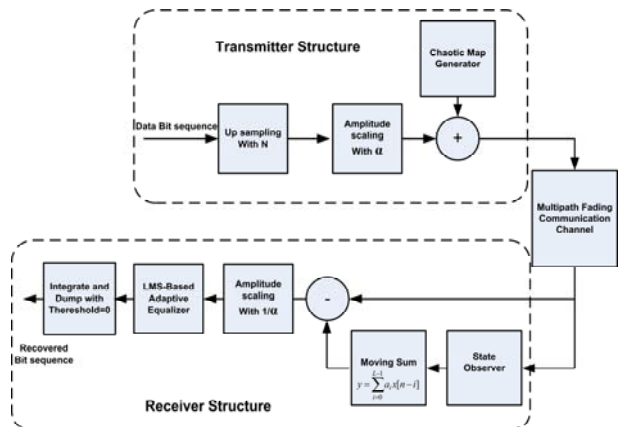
Transmitter Structure

Chaotic Map Generator

Data Bit sequence

Up sampling With N

Amplitude scaling With $\alpha$

+

Multipath Fading Communication Channel

Integrate and Dump with Thereshold=0

LMS-Based Adaptive Equalizer

Amplitude scaling With $1/\alpha$

-

Recovered Bit sequence

Moving Sum $y=\sum_{i=0}^{L-1} a_i x[n-i]$

State Observer

Receiver Structure